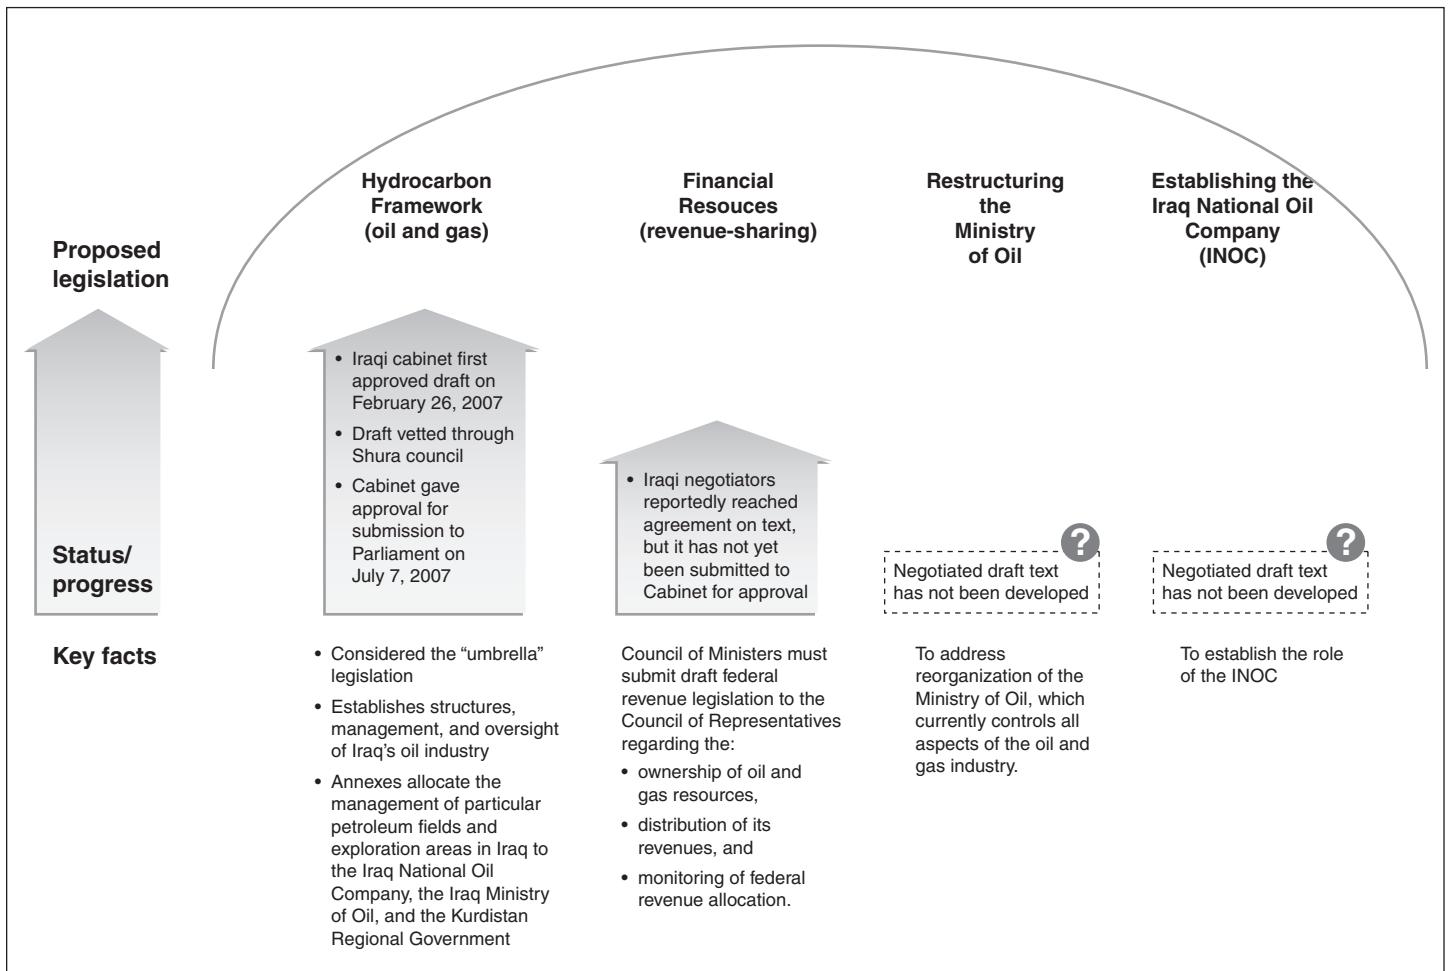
Proposed legislation

Status/ progress

Key facts

Hydrocarbon Framework (oil and gas)

• Iraqi cabinet first approved draft on February 26, 2007
• Draft vetted through Shura council
• Cabinet gave approval for submission to Parliament on July 7, 2007

• Considered the "umbrella" legislation
• Establishes structures, management, and oversight of Iraq's oil industry
• Annexes allocate the management of particular petroleum fields and exploration areas in Iraq to the Iraq National Oil Company, the Iraq Ministry of Oil, and the Kurdistan Regional Government

Financial Resouces (revenue-sharing)

• Iraqi negotiators reportedly reached agreement on text, but it has not yet been submitted to Cabinet for approval

Council of Ministers must submit draft federal revenue legislation to the Council of Representatives regarding the:
• ownership of oil and gas resources,
• distribution of its revenues, and
• monitoring of federal revenue allocation.

Restructuring the Ministry of Oil

?

Negotiated draft text has not been developed

To address reorganization of the Ministry of Oil, which currently controls all aspects of the oil and gas industry.

Establishing the Iraq National Oil Company (INOC)

?

Negotiated draft text has not been developed

To establish the role of the INOC